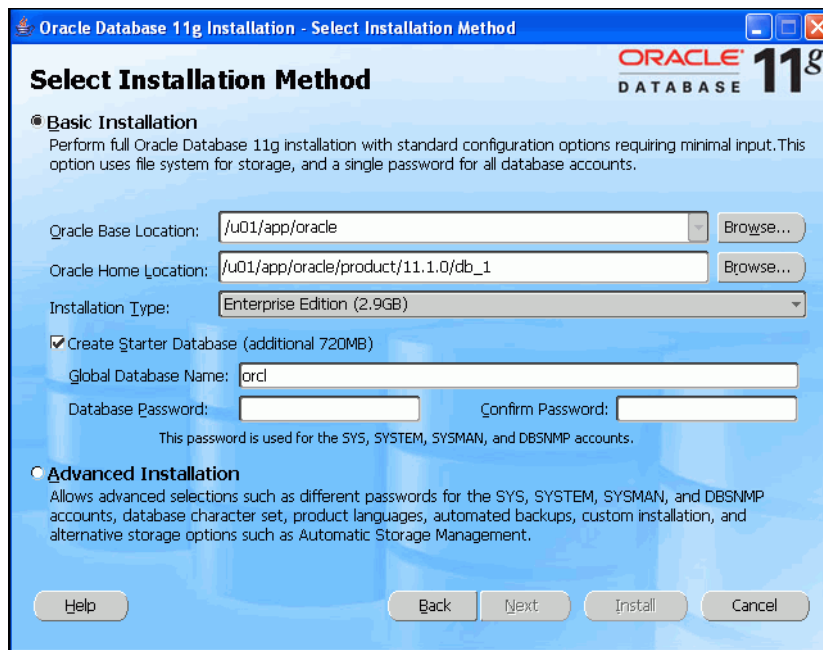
Oracle Database 11g Installation - Select Installation Method

Select Installation Method

ORACLE DATABASE 11g

Basic Installation
Perform full Oracle Database 11g installation with standard configuration options requiring minimal input.This option uses file system for storage, and a single password for all database accounts.

Oracle Base Location: /u01/app/oracle Browse...

Oracle Home Location: /u01/app/oracle/product/11.1.0/db_1 Browse...

Installation Type: Enterprise Edition (2.9GB)

Create Starter Database (additional 720MB)

Global Database Name: orcl

Database Password: Confirm Password:

This password is used for the SYS, SYSTEM, SYSMAN, and DBSNMP accounts.

Advanced Installation
Allows advanced selections such as different passwords for the SYS, SYSTEM, SYSMAN, and DBSNMP accounts, database character set, product languages, automated backups, custom installation, and alternative storage options such as Automatic Storage Management.

Help Back Next Install Cancel